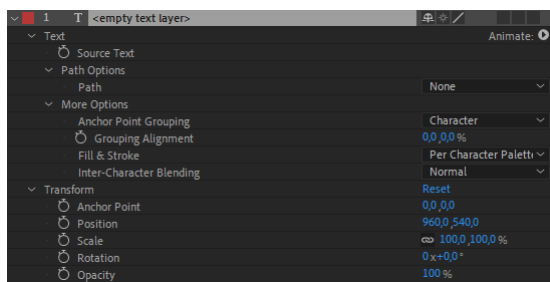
1 T <empty text layer>
Text Animate:
Source Text
Path Options
Path None
More Options
Anchor Point Grouping Character
Grouping Alignment 0,0,0,0 %
Fill & Stroke Per Character Palett
Inter-Character Blending Normal
Transform Reset
Anchor Point 0,0,0,0
Position 960,0,540,0
Scale 100,0,100,0 %
Rotation 0 x+0,0 °
Opacity 100 %